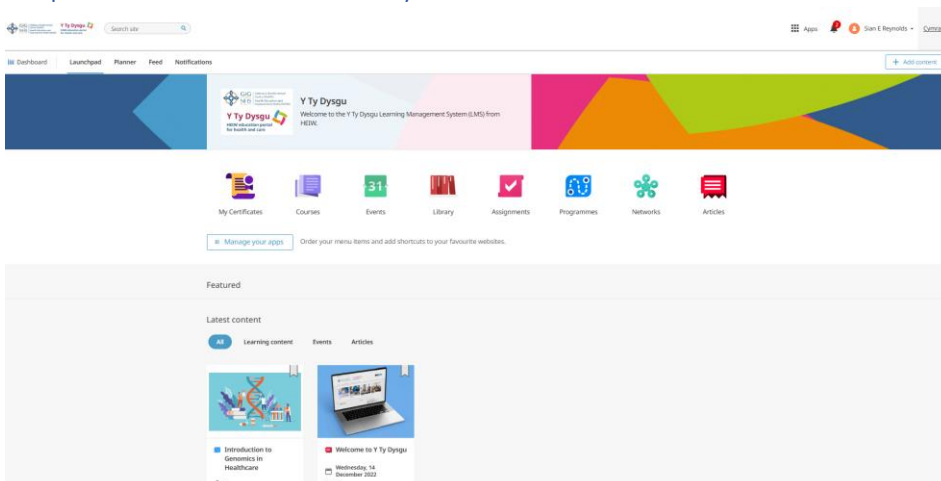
Y Ty Dysgu

Search site

Apps

Sian E Reynolds

Cymra

Dashboard Launchpad Planner Feed Notifications

+ Add content

Y Ty Dysgu
HEIW education portal for health and care

Y Ty Dysgu

Welcome to the Y Ty Dysgu Learning Management System (LMS) from HEIW.

31

My Certificates Courses Events Library Assignments Programmes Networks Articles

Manage your apps

Order your menu items and add shortcuts to your favourite websites.

Featured

Latest content

All Learning content Events Articles

Introduction to Genomics in Healthcare

Welcome to Y Ty Dysgu

Wednesday, 14 December 2022